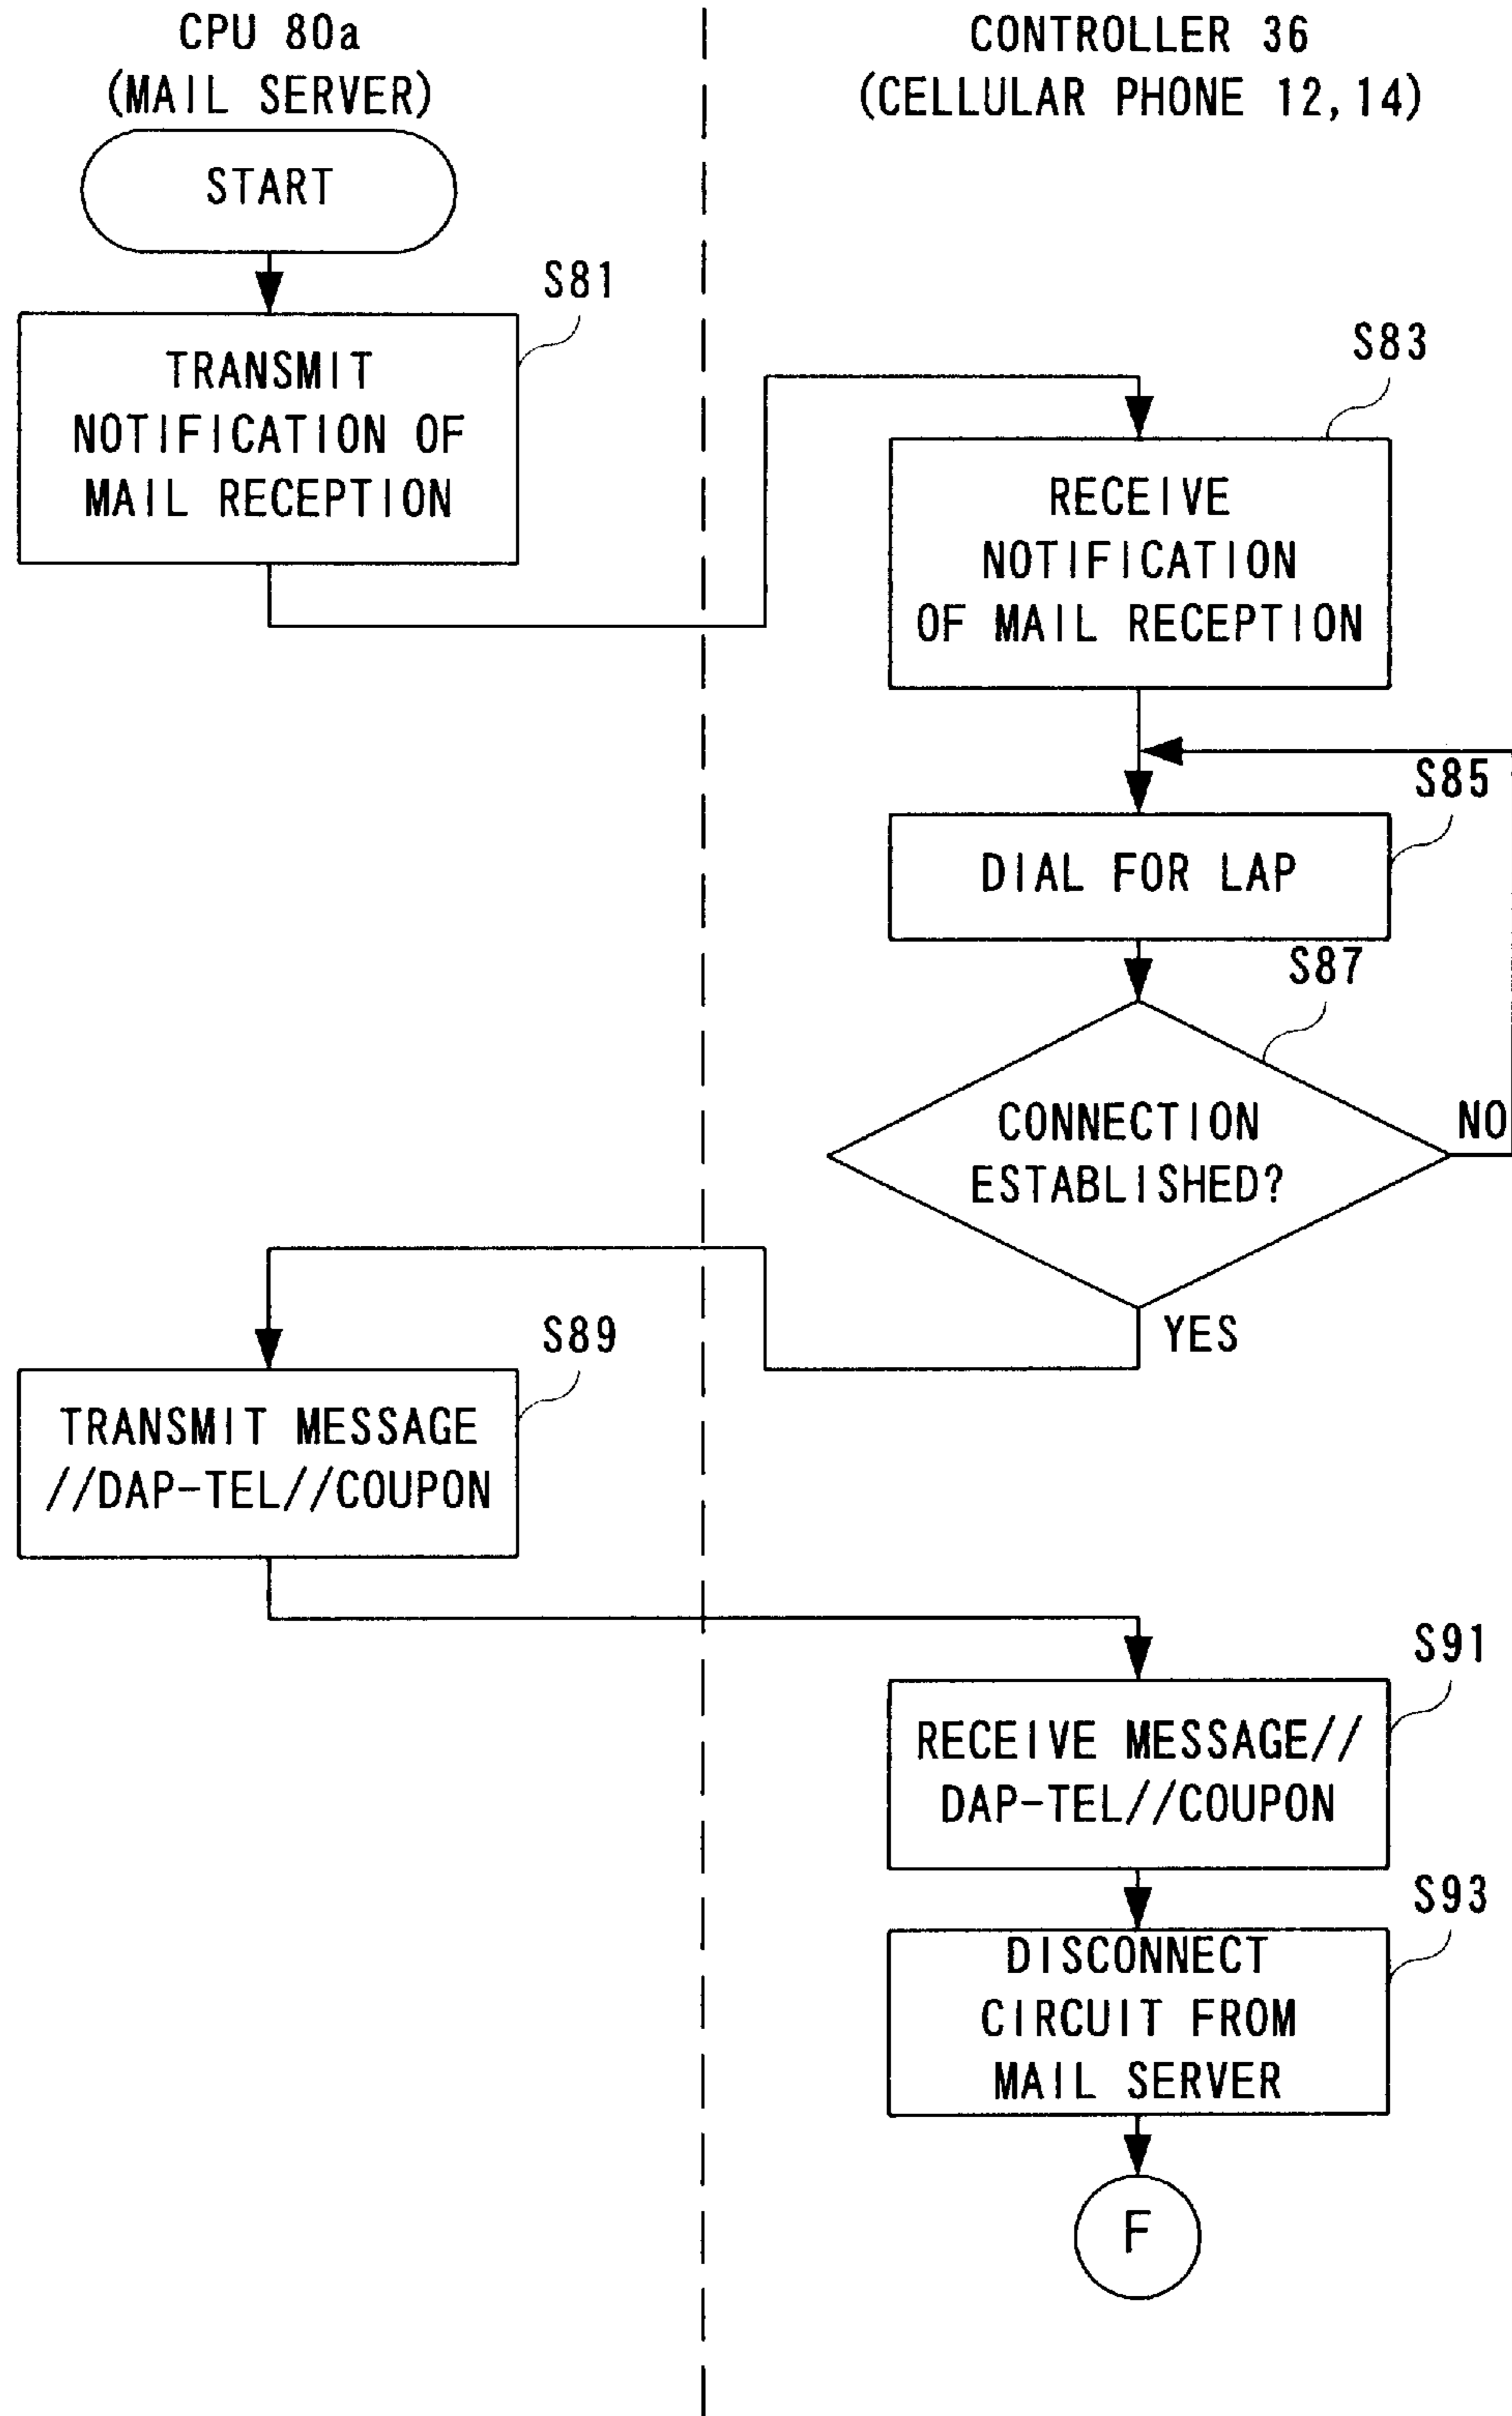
CPU 80a
(MAIL SERVER)

CONTROLLER 36
(CELLULAR PHONE 12, 14)

START

S81

TRANSMIT NOTIFICATION OF MAIL RECEPTION

S83

RECEIVE NOTIFICATION OF MAIL RECEPTION

S85

DIAL FOR LAP

S87

CONNECTION ESTABLISHED?

NO

YES

S89

TRANSMIT MESSAGE //DAP-TEL//COUPON

S91

RECEIVE MESSAGE// DAP-TEL//COUPON

S93

DISCONNECT CIRCUIT FROM MAIL SERVER

F